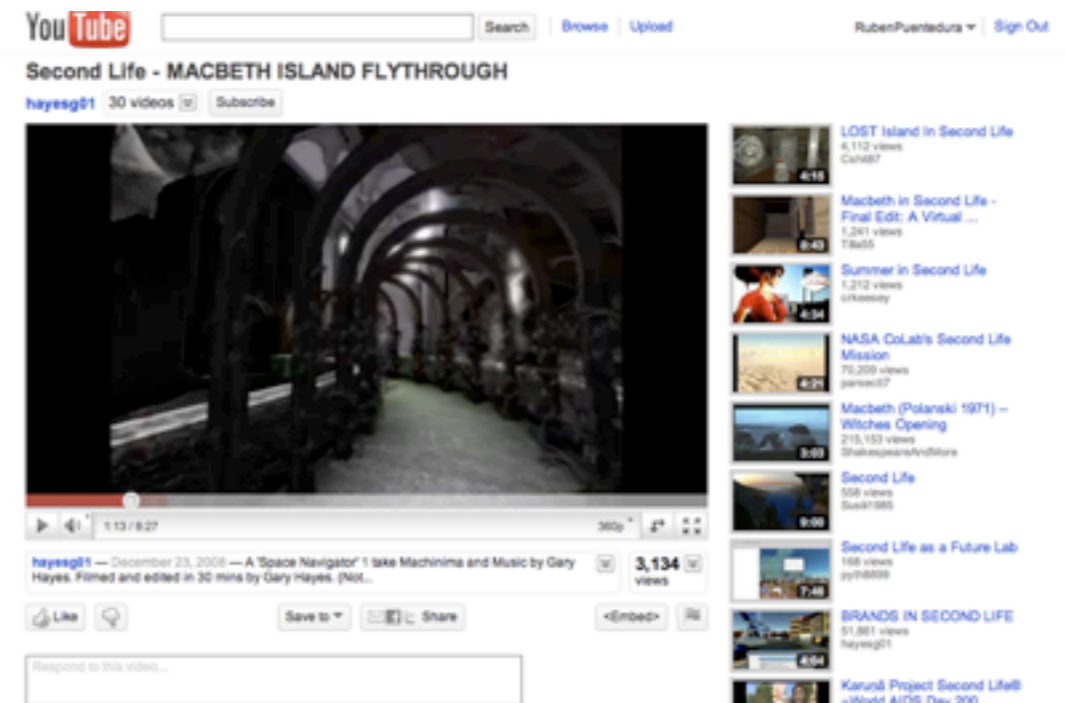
YouTube Search Browse Upload RubenPuentedura Sign Out

Second Life - MACBETH ISLAND FLYTHROUGH

hayesg01 30 videos Subscribe

1:13 / 8:27 360p

hayesg01 — December 23, 2008 — A 'Space Navigator' 1 take Machinima and Music by Gary Hayes. Filmed and edited in 30 mins by Gary Hayes. (Not...

3,134 views

Like Save to Share <Embed>

Respond to this video...

LOST Island in Second Life
4,112 views
Cshi87
4:16

Macbeth in Second Life - Final Edit: A Virtual ...
1,241 views
Tilki55
8:43

Summer in Second Life
1,212 views
crkeesey
4:34

NASA CoLab's Second Life Mission
70,200 views
parsec07
4:21

Macbeth (Polanski 1971) – Witches Opening
215,153 views
ShakespeareAndMore
3:03

Second Life
558 views
Susi41985
9:00

Second Life as a Future Lab
168 views
pyth8899
7:48

BRANDS IN SECOND LIFE
51,861 views
hayesg01
4:04

Karuna Project Second Life® -World AIDS Day 200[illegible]